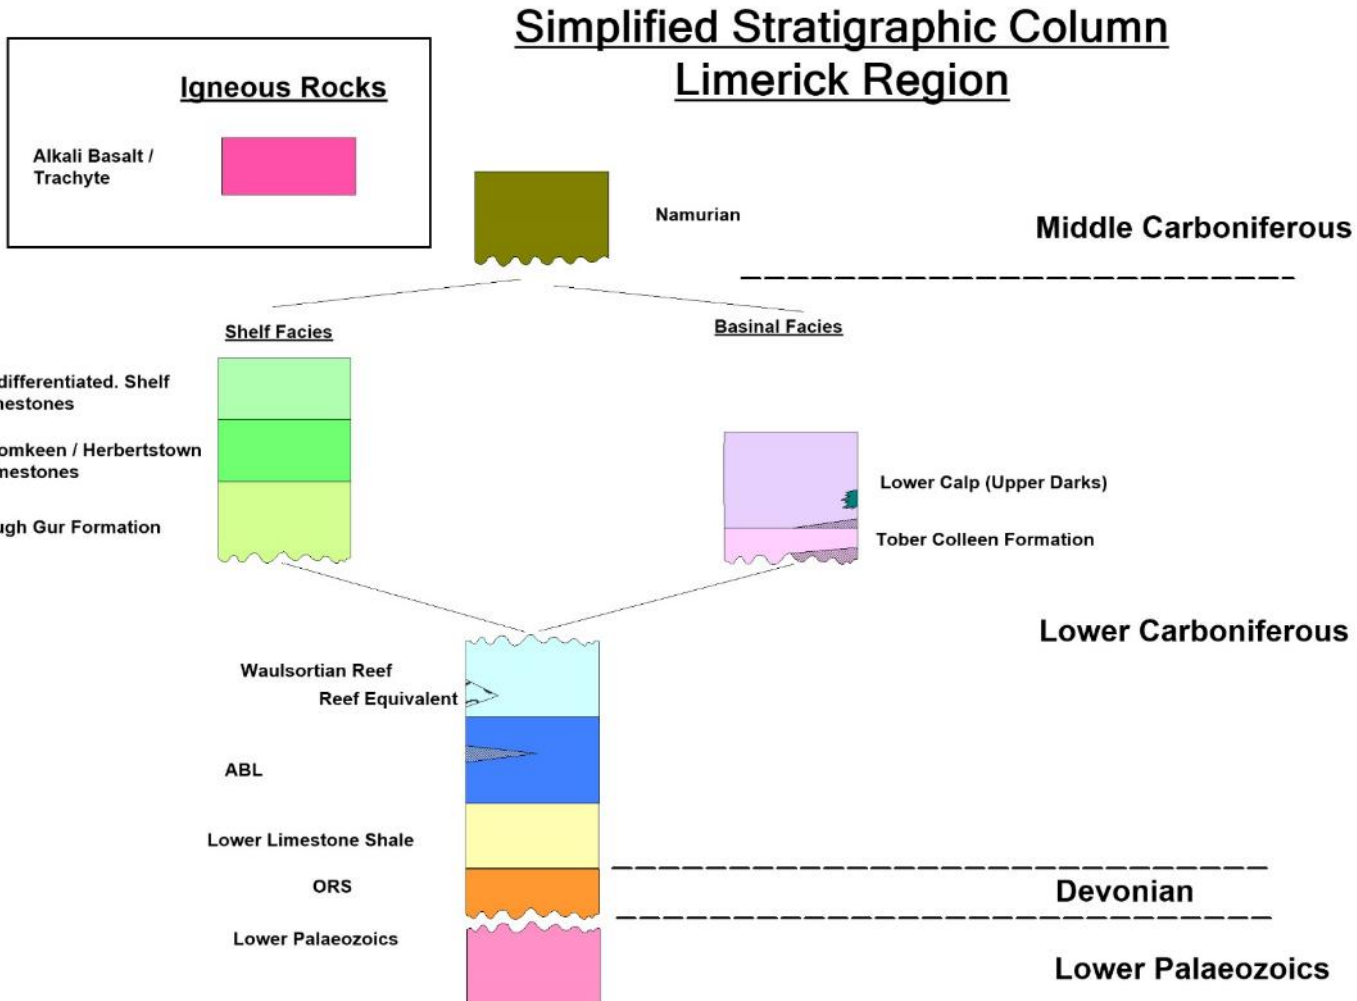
Simplified Stratigraphic Column
Limerick Region

Igneous Rocks

Alkali Basalt / Trachyte

Namurian

Middle Carboniferous

Shelf Facies

Basinal Facies

differentiated. Shelf nestones

omkeen / Herbertstown nestones

ugh Gur Formation

Lower Calp (Upper Darks)

Tober Colleen Formation

Lower Carboniferous

Waulsortian Reef

Reef Equivalent

ABL

Lower Limestone Shale

ORS

Devonian

Lower Palaeozoics

Lower Palaeozoics